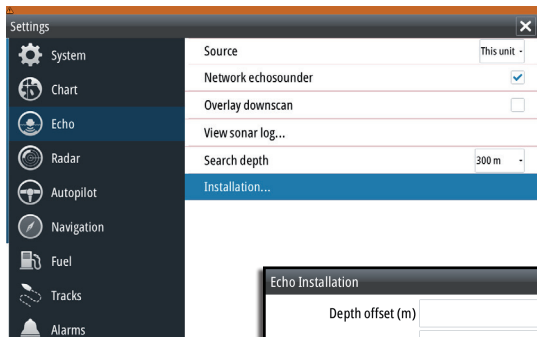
Settings

System
Chart
Echo
Radar
Autopilot
Navigation
Fuel
Tracks
Alarms

| | |
|---|---|
| Source | This unit |
| Network echosounder | |
| Overlay downscan | |
| View sonar log... | |
| Search depth | 300 m |
| Installation... | |

Echo Installation

Depth offset (m)